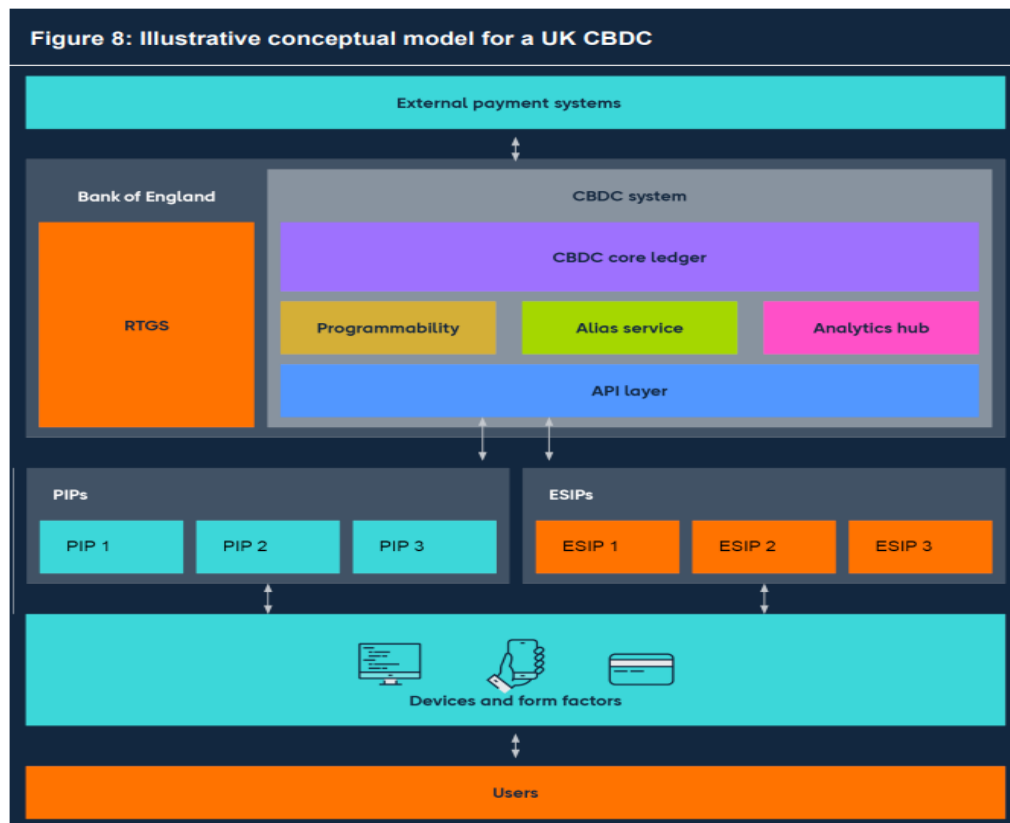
Figure 8: Illustrative conceptual model for a UK CBDC

External payment systems

Bank of England

RTGS

CBDC system

CBDC core ledger

Programmability

Alias service

Analytics hub

API layer

PIPs

PIP 1

PIP 2

PIP 3

ESIPs

ESIP 1

ESIP 2

ESIP 3

Devices and form factors

Users